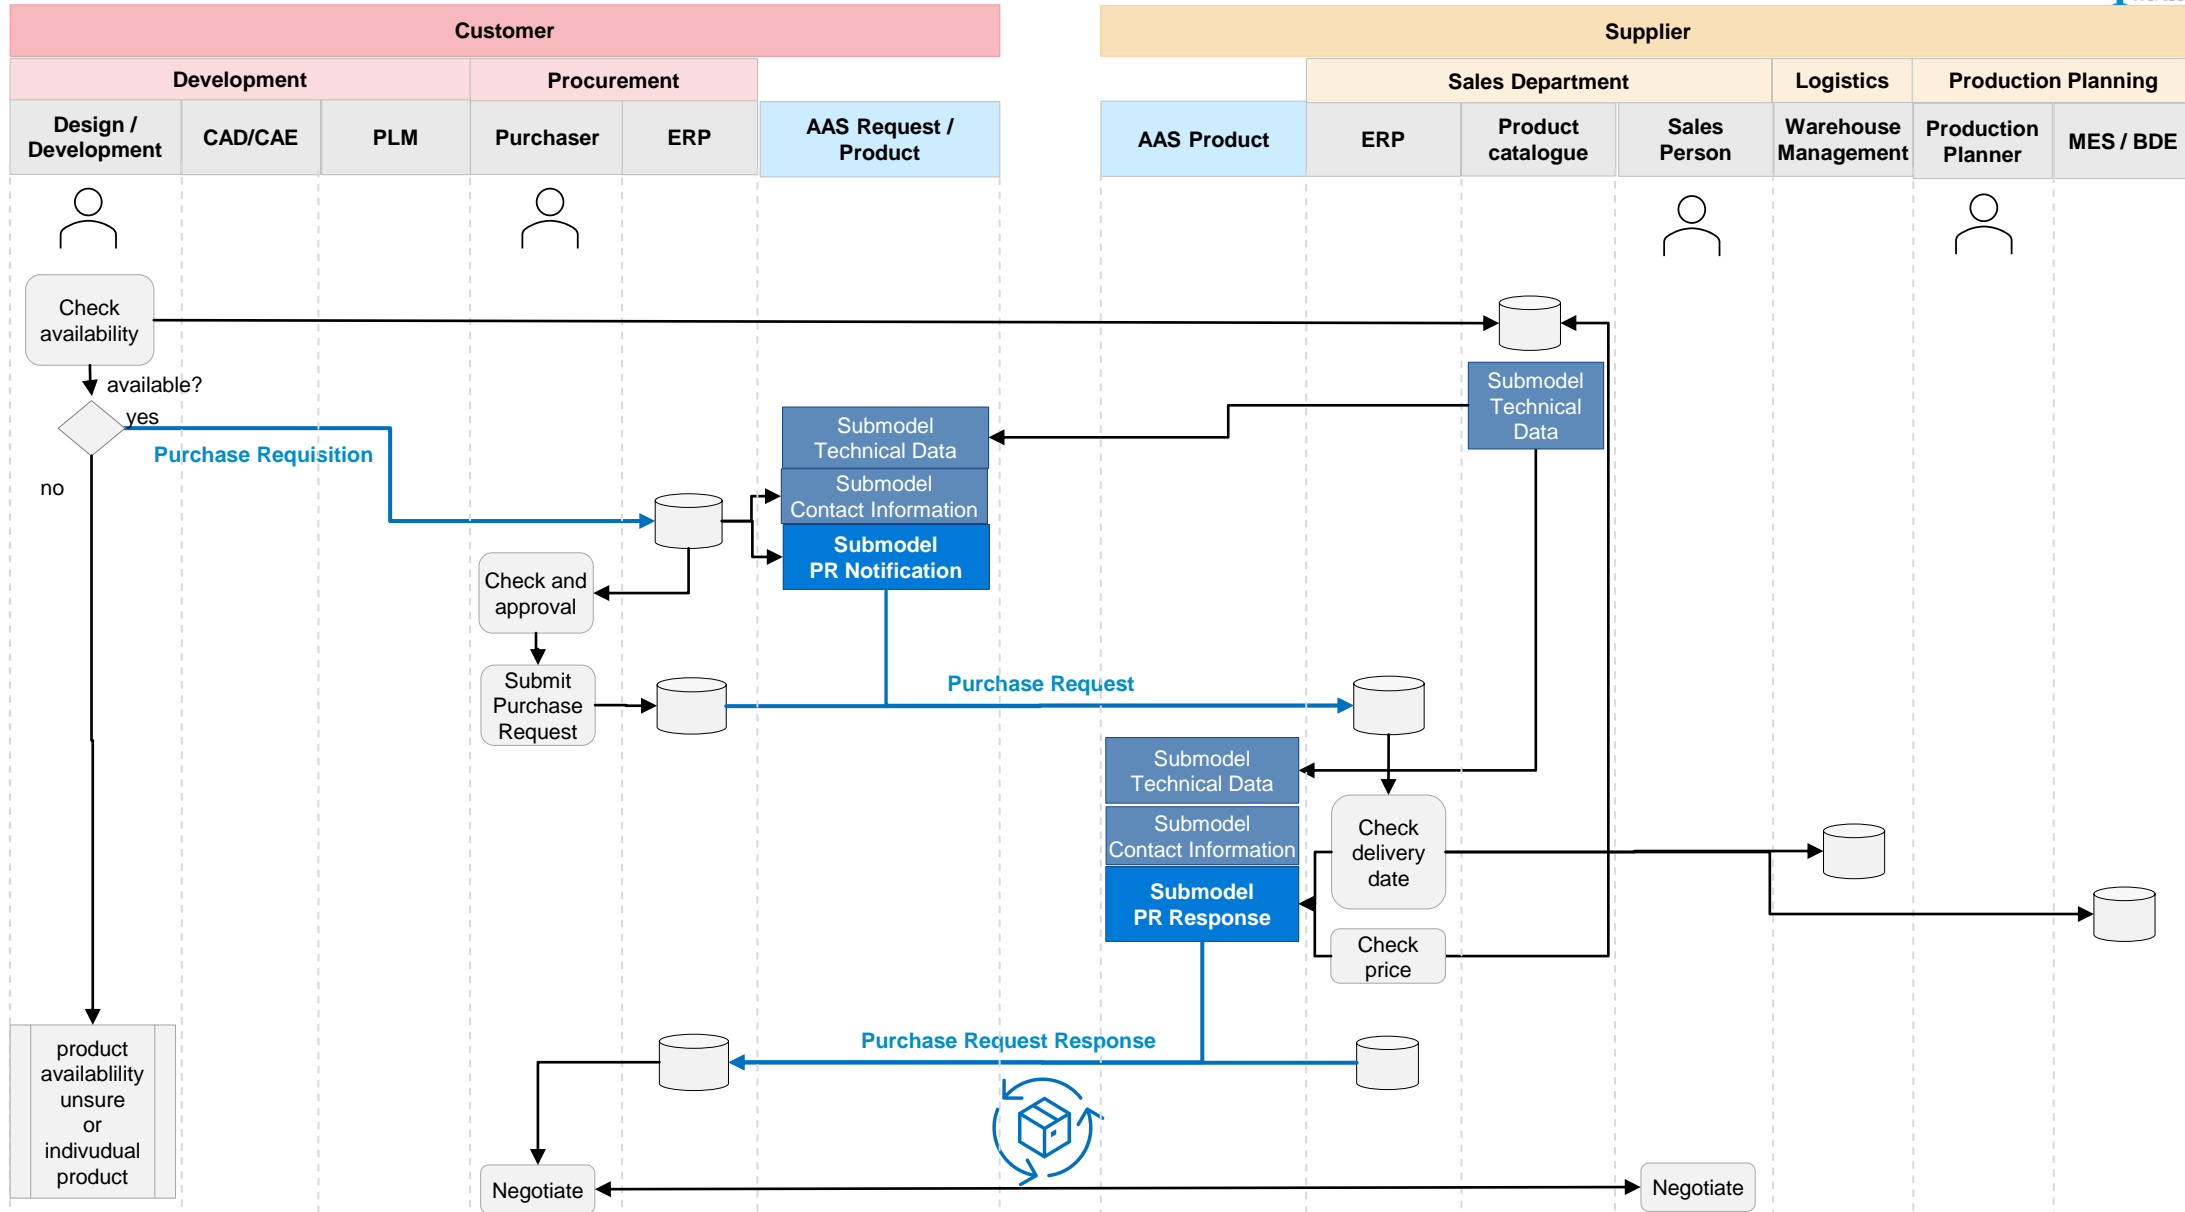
Customer

Supplier

Development

Procurement

Sales Department

Logistics

Production Planning

Design / Development

CAD/CAE

PLM

Purchaser

ERP

AAS Request / Product

AAS Product

ERP

Product catalogue

Sales Person

Warehouse Management

Production Planner

MES / BDE

Check availability

available?

yes

no

Purchase Requisition

Submodel Technical Data

Submodel Technical Data

Submodel Contact Information

Submodel PR Notification

Check and approval

Submit Purchase Request

Purchase Request

Submodel Technical Data

Submodel Contact Information

Submodel PR Response

Check delivery date

Check price

Purchase Request Response

product availablility unsure or indivudual product

Negotiate

Negotiate